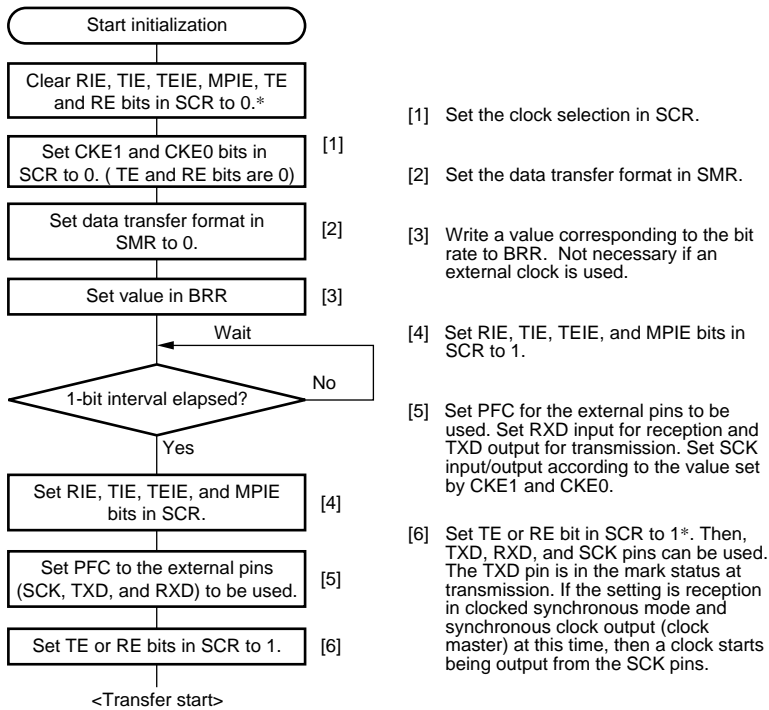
Start initialization

Clear RIE, TIE, TEIE, MPIE, TE and RE bits in SCR to 0.*

Set CKE1 and CKE0 bits in SCR to 0. ( TE and RE bits are 0)

[1]

Set data transfer format in SMR to 0.

[2]

Set value in BRR

[3]

Wait

No

1-bit interval elapsed?

Yes

Set RIE, TIE, TEIE, and MPIE bits in SCR.

[4]

Set PFC to the external pins (SCK, TXD, and RXD) to be used.

[5]

Set TE or RE bits in SCR to 1.

[6]

<Transfer start>

[1] Set the clock selection in SCR.

[2] Set the data transfer format in SMR.

[3] Write a value corresponding to the bit rate to BRR. Not necessary if an external clock is used.

[4] Set RIE, TIE, TEIE, and MPIE bits in SCR to 1.

[5] Set PFC for the external pins to be used. Set RXD input for reception and TXD output for transmission. Set SCK input/output according to the value set by CKE1 and CKE0.

[6] Set TE or RE bit in SCR to 1*. Then, TXD, RXD, and SCK pins can be used. The TXD pin is in the mark status at transmission. If the setting is reception in clocked synchronous mode and synchronous clock output (clock master) at this time, then a clock starts being output from the SCK pins.